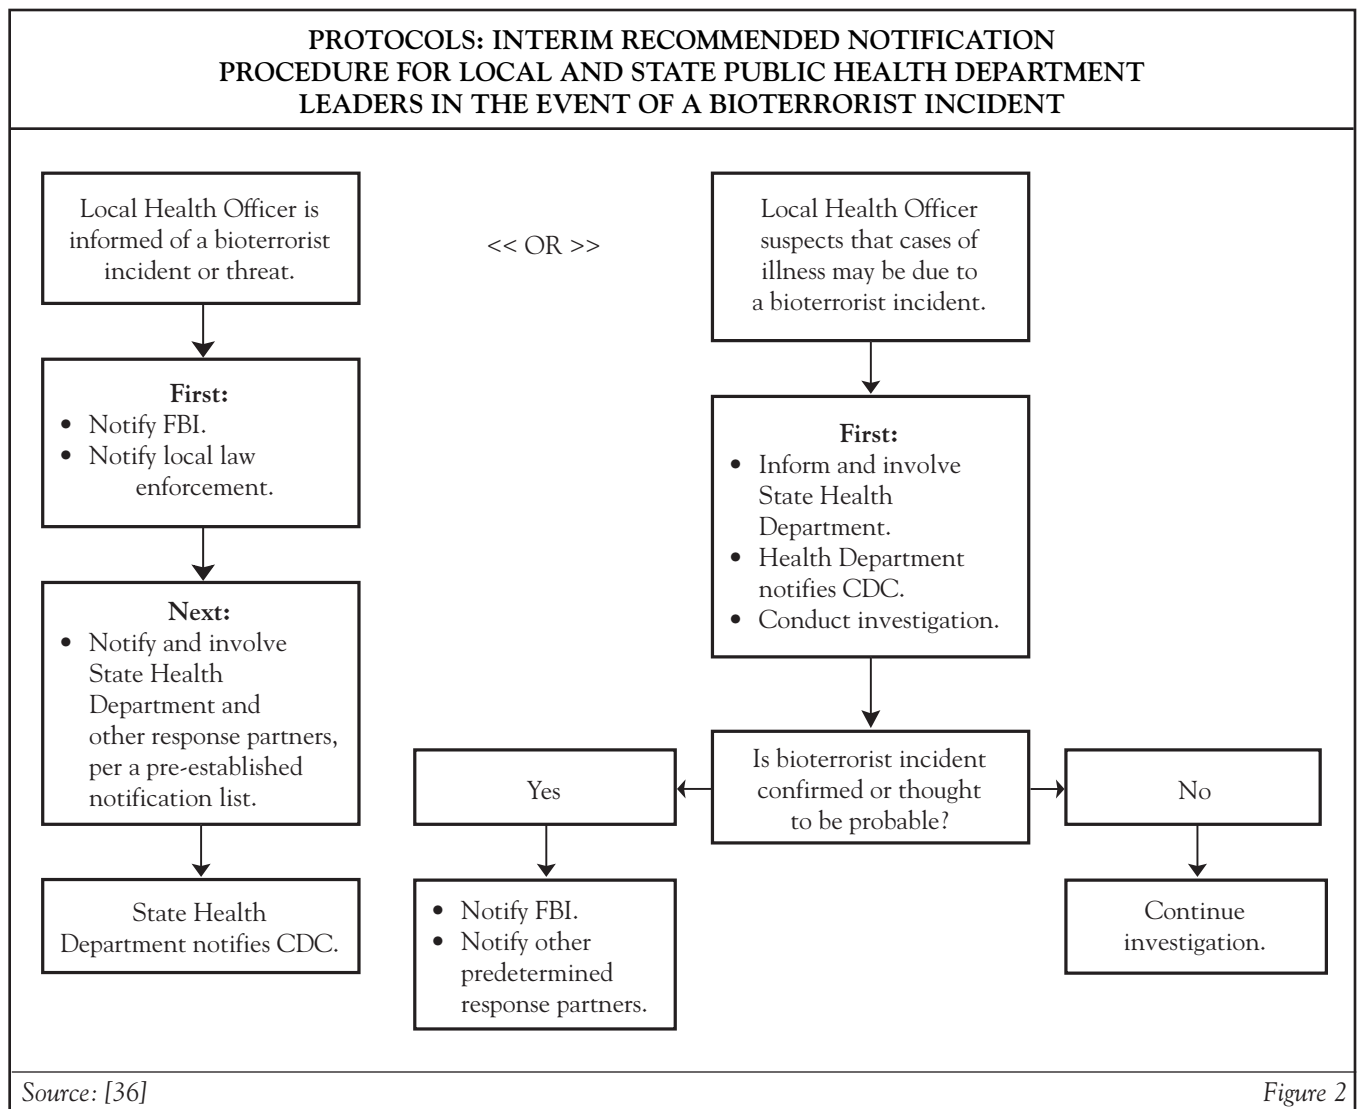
PROTOCOLS: INTERIM RECOMMENDED NOTIFICATION PROCEDURE FOR LOCAL AND STATE PUBLIC HEALTH DEPARTMENT LEADERS IN THE EVENT OF A BIOTERRORIST INCIDENT

Local Health Officer is informed of a bioterrorist incident or threat.

First:
• Notify FBI.
• Notify local law enforcement.

Next:
• Notify and involve State Health Department and other response partners, per a pre-established notification list.

State Health Department notifies CDC.

<< OR >>

Local Health Officer suspects that cases of illness may be due to a bioterrorist incident.

First:
• Inform and involve State Health Department.
• Health Department notifies CDC.
• Conduct investigation.

Is bioterrorist incident confirmed or thought to be probable?

Yes

• Notify FBI.
• Notify other predetermined response partners.

No

Continue investigation.

Source: [36]

Figure 2